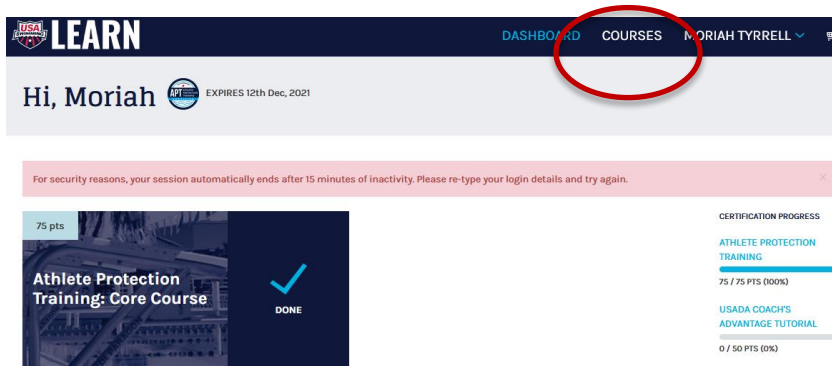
USA SWIMMING LEARN

DASHBOARD COURSES MORIAH TYRRELL

Hi, Moriah

APT

EXPIRES 12th Dec, 2021

For security reasons, your session automatically ends after 15 minutes of inactivity. Please re-type your login details and try again.

×

75 pts

Athlete Protection Training: Core Course

DONE

CERTIFICATION PROGRESS

ATHLETE PROTECTION TRAINING

75 / 75 PTS (100%)

USADA COACH'S ADVANTAGE TUTORIAL

0 / 50 PTS (0%)